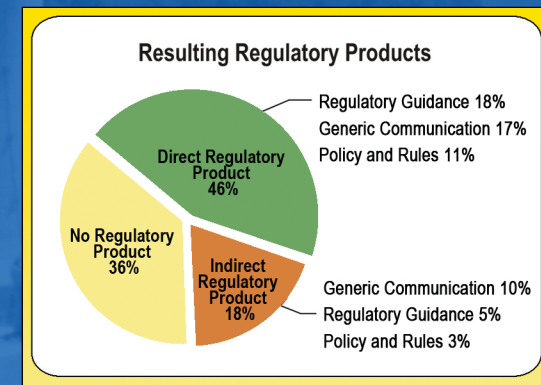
Resulting Regulatory Products

Direct Regulatory Product 46%

Regulatory Guidance 18%
Generic Communication 17%
Policy and Rules 11%

No Regulatory Product 36%

Indirect Regulatory Product 18%

Generic Communication 10%
Regulatory Guidance 5%
Policy and Rules 3%